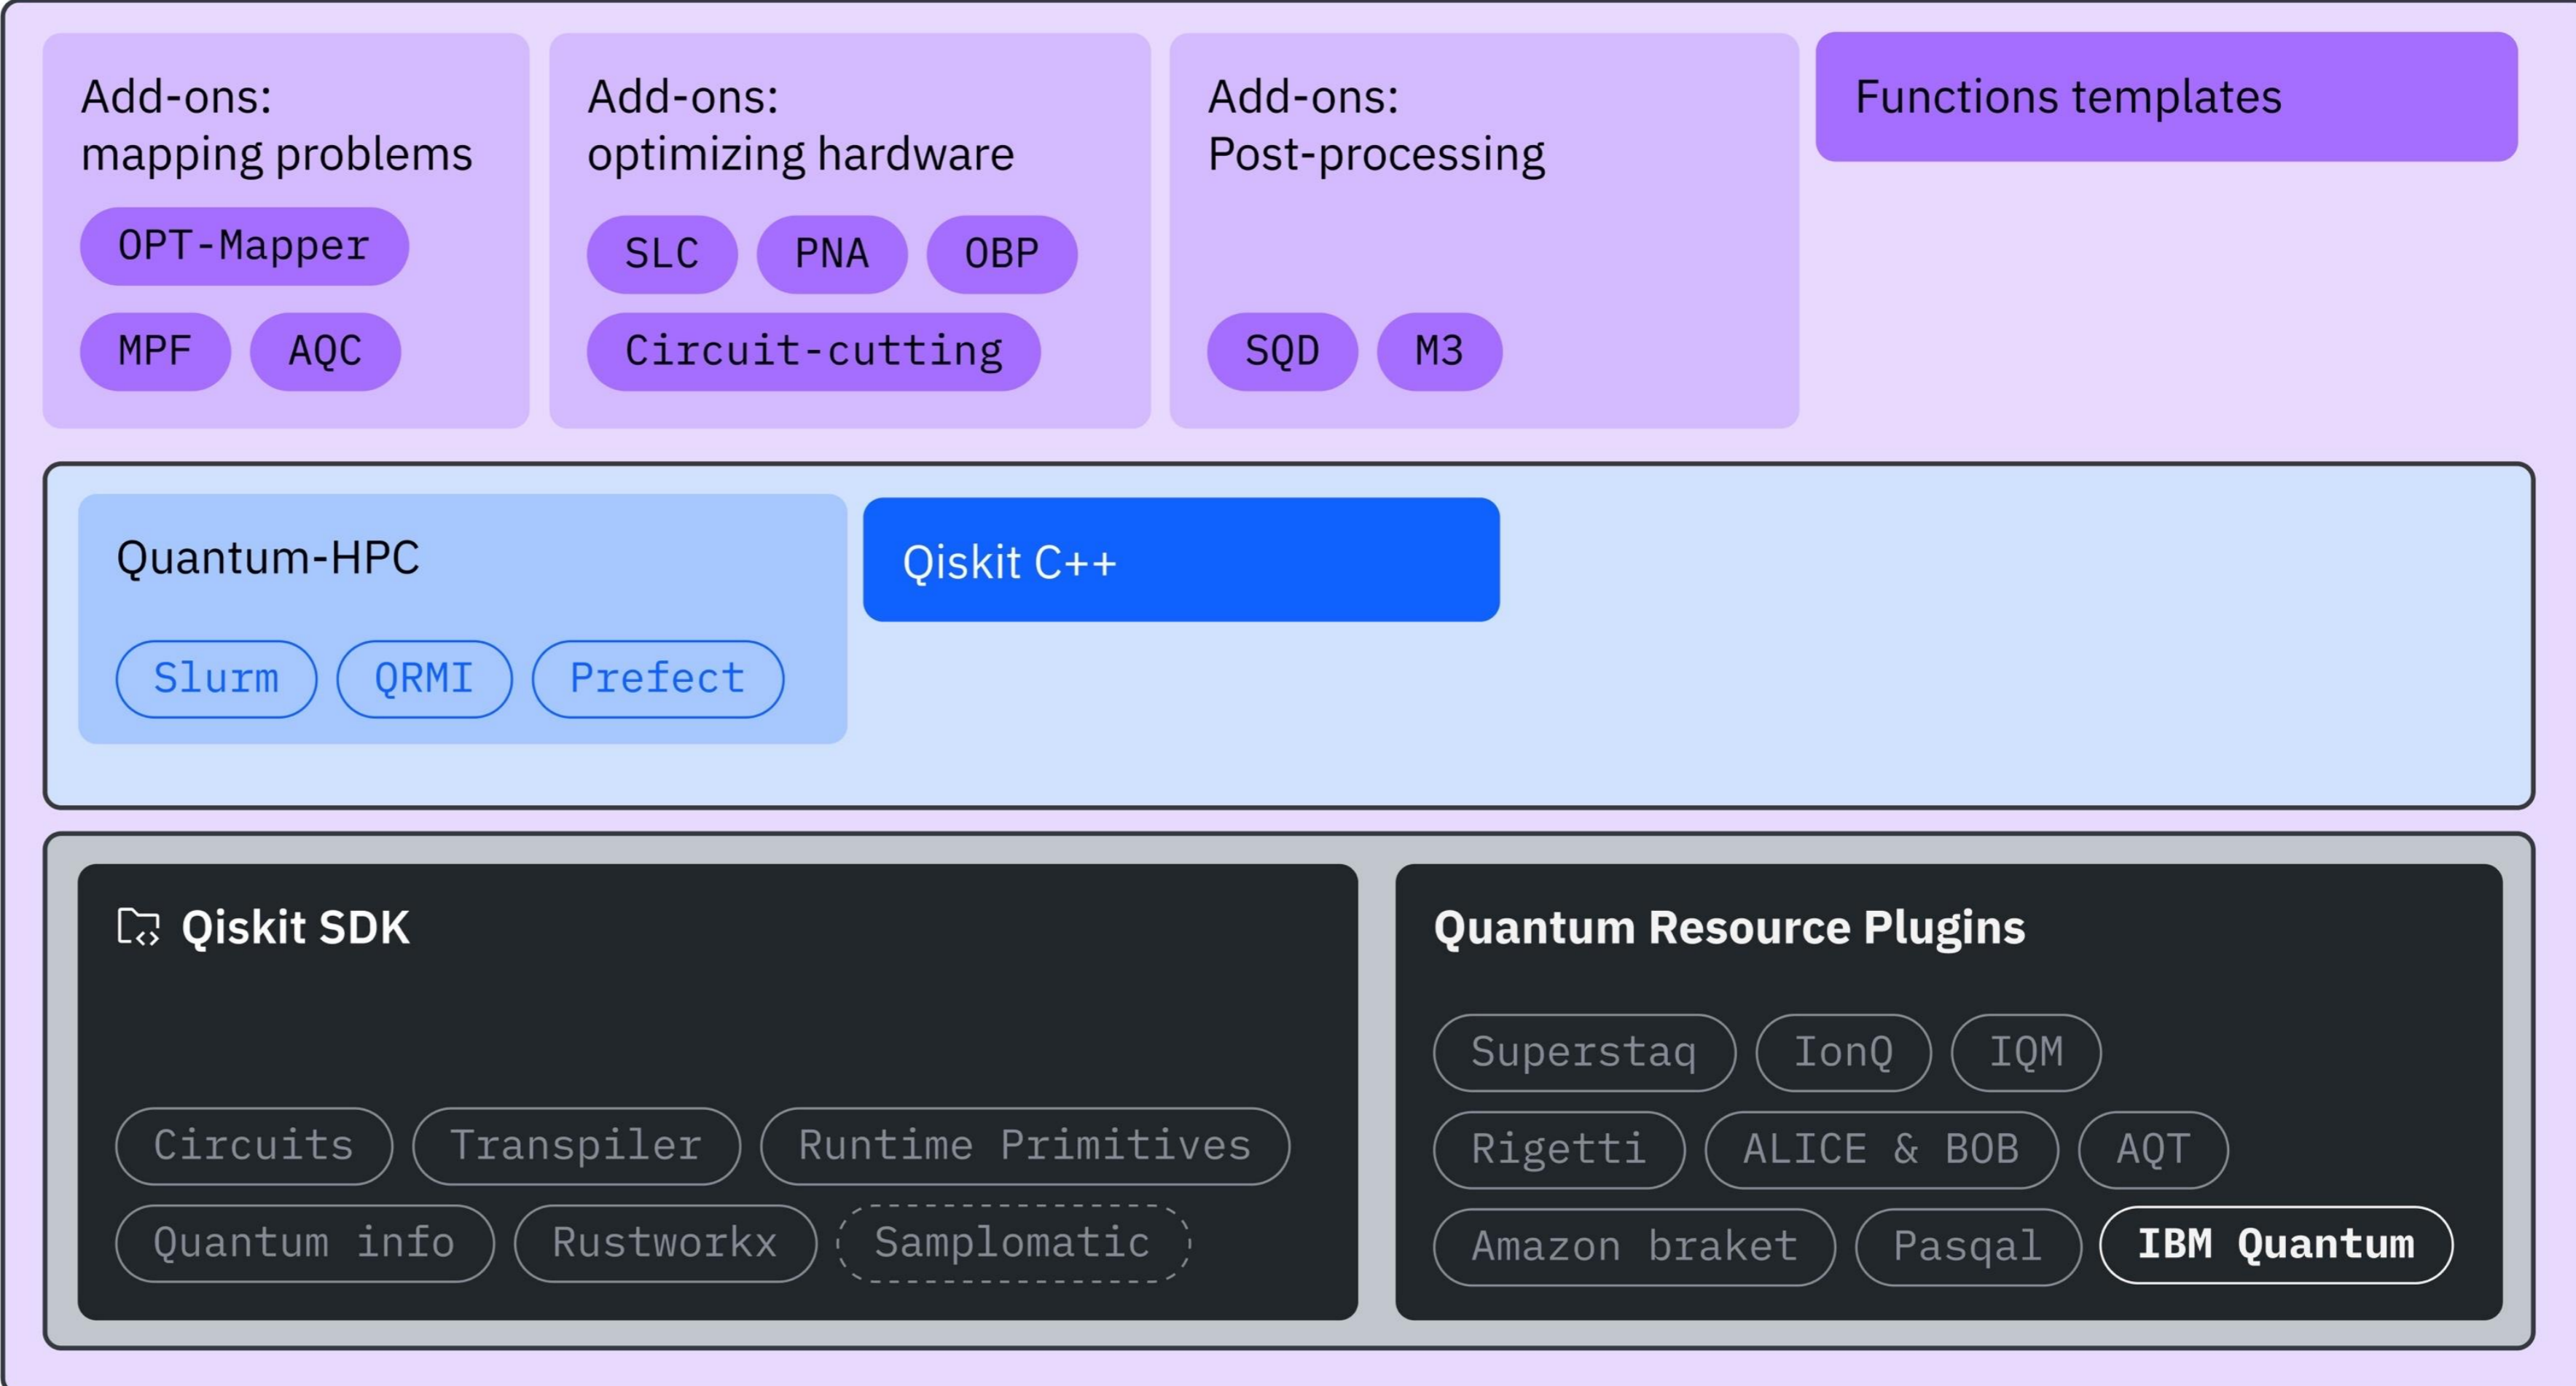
Add-ons:
mapping problems

OPT-Mapper

MPF

AQC

Add-ons:
optimizing hardware

SLC

PNA

OBP

Circuit-cutting

Add-ons:
Post-processing

SQD

M3

Functions templates

Quantum-HPC

Slurm

QRMI

Prefect

Qiskit C++

Qiskit SDK

Circuits

Transpiler

Runtime Primitives

Quantum info

Rustworkx

Samplomatic

Quantum Resource Plugins

Superstaq

IonQ

IQM

Rigetti

ALICE & BOB

AQT

Amazon braket

Pasqal

IBM Quantum